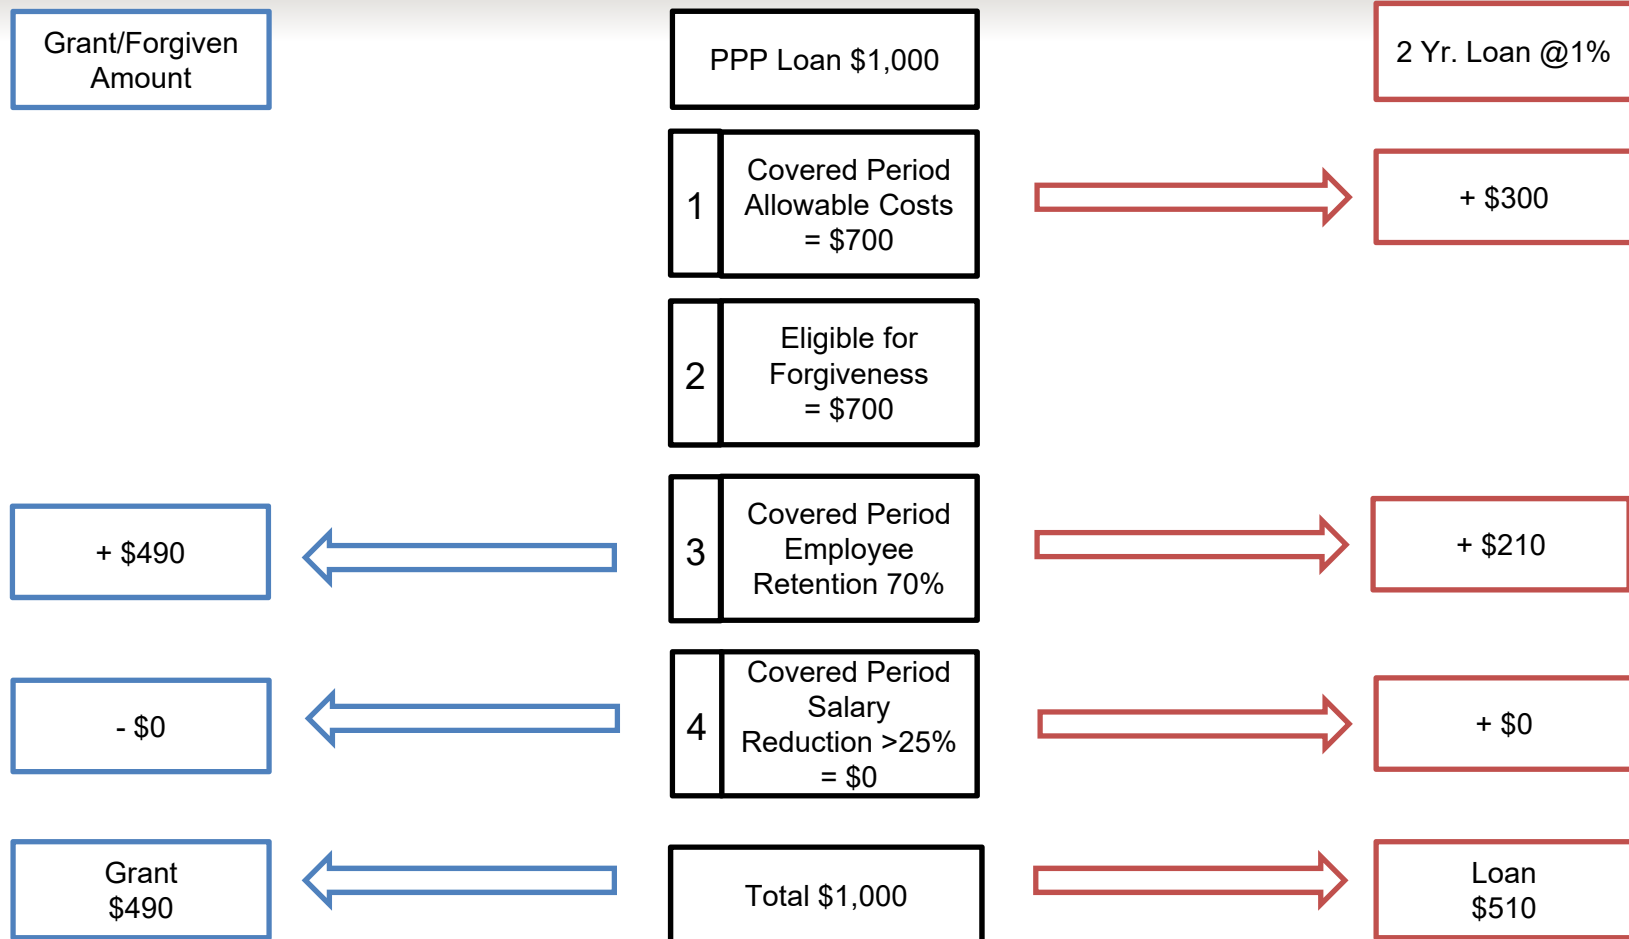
Grant/Forgiven Amount

PPP Loan $1,000

2 Yr. Loan @1%

1

Covered Period Allowable Costs = $700

+ $300

2

Eligible for Forgiveness = $700

+ $490

3

Covered Period Employee Retention 70%

+ $210

- $0

4

Covered Period Salary Reduction >25% = $0

+ $0

Grant $490

Total $1,000

Loan $510